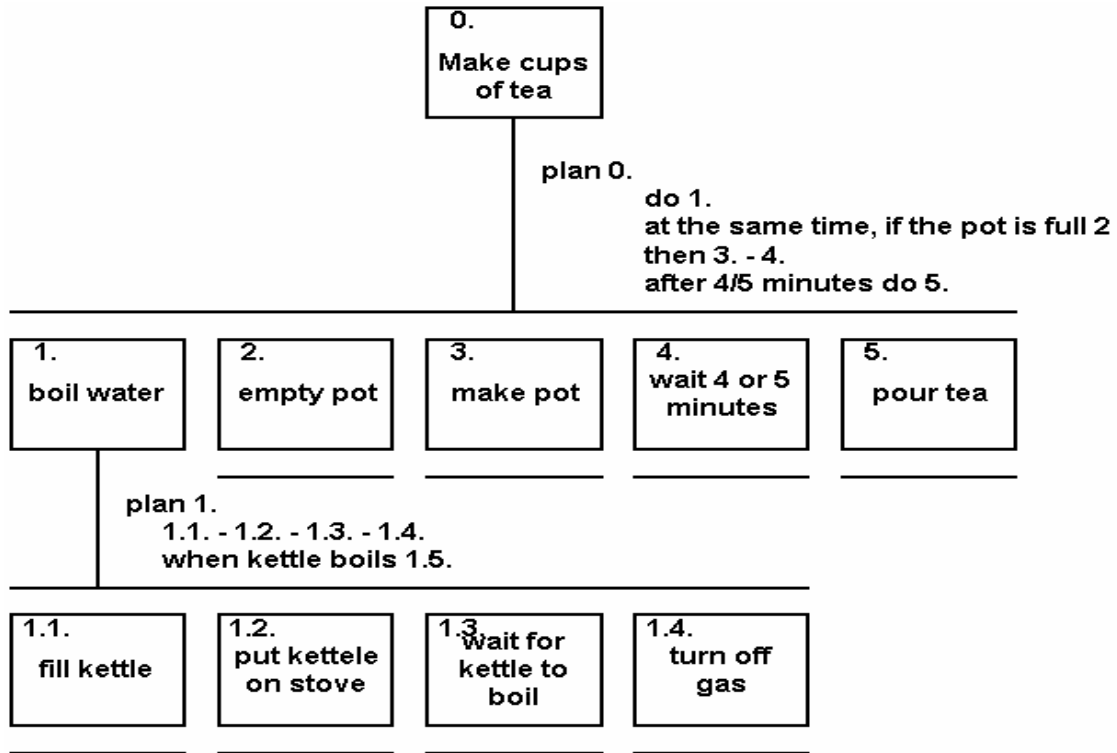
0.
Make cups of tea

plan 0.
do 1.
at the same time, if the pot is full 2
then 3. - 4.
after 4/5 minutes do 5.

1.
boil water

2.
empty pot

3.
make pot

4.
wait 4 or 5 minutes

5.
pour tea

plan 1.
1.1. - 1.2. - 1.3. - 1.4.
when kettle boils 1.5.

1.1.
fill kettle

1.2.
put kettele on stove

1.3.
wait for kettle to boil

1.4.
turn off gas